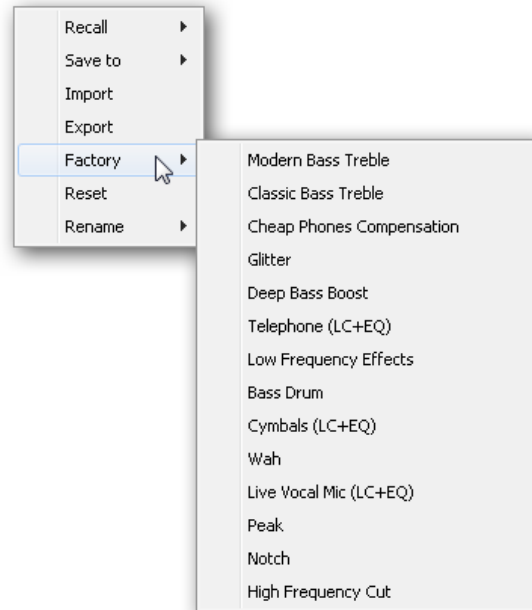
Recall
Save to
Import
Export
Factory
Reset
Rename

Modern Bass Treble
Classic Bass Treble
Cheap Phones Compensation
Glitter
Deep Bass Boost
Telephone (LC+EQ)
Low Frequency Effects
Bass Drum
Cymbals (LC+EQ)
Wah
Live Vocal Mic (LC+EQ)
Peak
Notch
High Frequency Cut